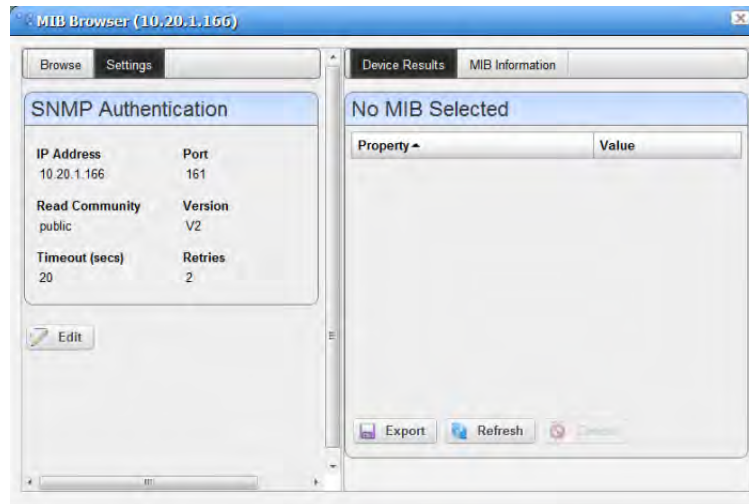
MIB Browser (10.20.1.166)

Browse Settings

SNMP Authentication

IP Address
10.20.1.166

Port
161

Read Community
public

Version
V2

Timeout (secs)
20

Retries
2

Edit

Device Results MIB Information

No MIB Selected

| Property | Value |
|---|---|

Export Refresh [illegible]